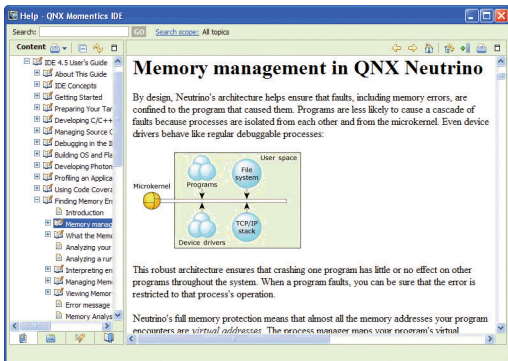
Help - QNX Momentics IDE

Search: GO Search scope: All topics

Content

IDE 4.5 User's Guide
About This Guide
IDE Concepts
Getting Started
Preparing Your Tar
Developing C/C++
Managing Source C
Debugging in the I
Building OS and Fla
Developing Photon
Profiling an Applica
Using Code Covera
Finding Memory Er
Introduction
Memory manag
What the Memo
Analyzing your
Analyzing a run
Interpreting en
Managing Mem
Viewing Memor
Error message
Memory Analys

Memory management in QNX Neutrino

By design, Neutrino's architecture helps ensure that faults, including memory errors, are confined to the program that caused them. Programs are less likely to cause a cascade of faults because processes are isolated from each other and from the microkernel. Even device drivers behave like regular debuggable processes:

User space
Programs
File system
Microkernel
TCP/IP stack
Device drivers

This robust architecture ensures that crashing one program has little or no effect on other programs throughout the system. When a program faults, you can be sure that the error is restricted to that process's operation.

Neutrino's full memory protection means that almost all the memory addresses your program encounters are virtual addresses. The process manager maps your program's virtual